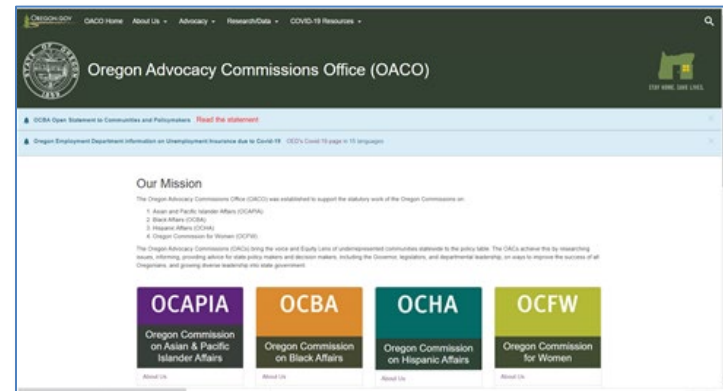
OREGON.GOV OACO Home About Us ▾ Advocacy ▾ Research/Data ▾ COVID-19 Resources ▾

STATE OF OREGON 1859

Oregon Advocacy Commissions Office (OACO)

STAY HOME. SAVE LIVES.

OCBA Open Statement to Communities and Policymakers Read the statement

Oregon Employment Department information on Unemployment Insurance due to Covid-19 OED's Covid-19 page in 15 languages

Our Mission

The Oregon Advocacy Commissions Office (OACO) was established to support the statutory work of the Oregon Commissions on:

1. Asian and Pacific Islander Affairs (OCAPIA)
2. Black Affairs (OCBA)
3. Hispanic Affairs (OCHA)
4. Oregon Commission for Women (OCFW)

The Oregon Advocacy Commissions (OACs) bring the voice and Equity Lens of underrepresented communities statewide to the policy table. The OACs achieve this by researching issues, informing, providing advice for state policy makers and decision makers, including the Governor, legislators, and departmental leadership, on ways to improve the success of all Oregonians, and growing diverse leadership into state government.

OCAPIA
Oregon Commission on Asian & Pacific Islander Affairs
About Us

OCBA
Oregon Commission on Black Affairs
About Us

OCHA
Oregon Commission on Hispanic Affairs
About Us

OCFW
Oregon Commission for Women
About Us